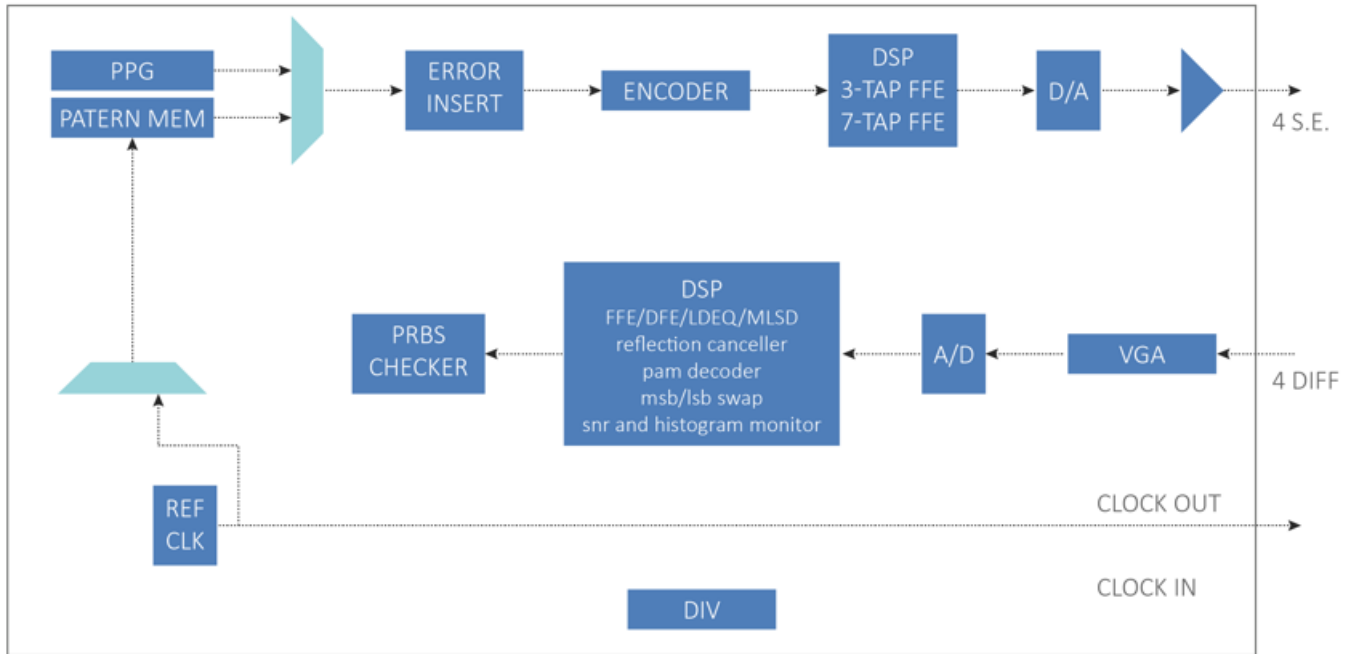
PPG

PATERN MEM

ERROR INSERT

ENCODER

DSP
3-TAP FFE
7-TAP FFE

D/A

4 S.E.

DSP
FFE/DFE/LDEQ/MLSD
reflection canceller
pam decoder
msb/lsb swap
snr and histogram monitor

PRBS CHECKER

A/D

VGA

4 DIFF

REF CLK

CLOCK OUT

CLOCK IN

DIV